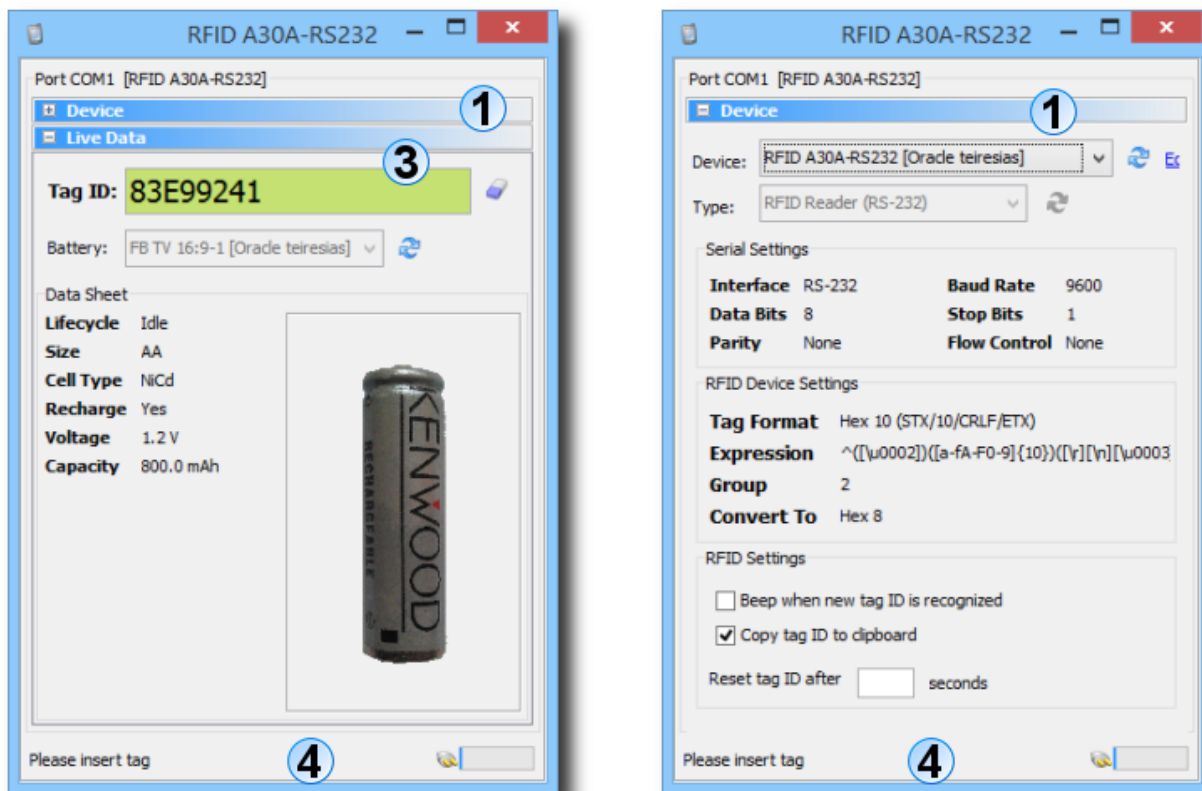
RFID A30A-RS232

Port COM1 [RFID A30A-RS232]

Device

1

Live Data

3

Tag ID: 83E99241

Battery: FB TV 16:9-1 [Oracle teiresias]

Data Sheet

| | |
|---|---|
| Lifecycle | Idle |
| Size | AA |
| Cell Type | NiCd |
| Recharge | Yes |
| Voltage | 1.2 V |
| Capacity | 800.0 mAh |

KENWOOD

RECHARGEABLE

Please insert tag

4

RFID A30A-RS232

Port COM1 [RFID A30A-RS232]

Device

1

Device: RFID A30A-RS232 [Oracle teiresias]

Ec

Type: RFID Reader (RS-232)

Serial Settings

| | | | |
|---|---|---|---|
| Interface | RS-232 | Baud Rate | 9600 |
| Data Bits | 8 | Stop Bits | 1 |
| Parity | None | Flow Control | None |

RFID Device Settings

| | |
|---|---|
| Tag Format | Hex 10 (STX/10/CRLF/ETX) |
| Expression | ^([\u0002])([a-fA-F0-9]{10})([\r][\n][\u0003 |
| Group | 2 |
| Convert To | Hex 8 |

RFID Settings

Beep when new tag ID is recognized

Copy tag ID to clipboard

Reset tag ID after seconds

Please insert tag

4